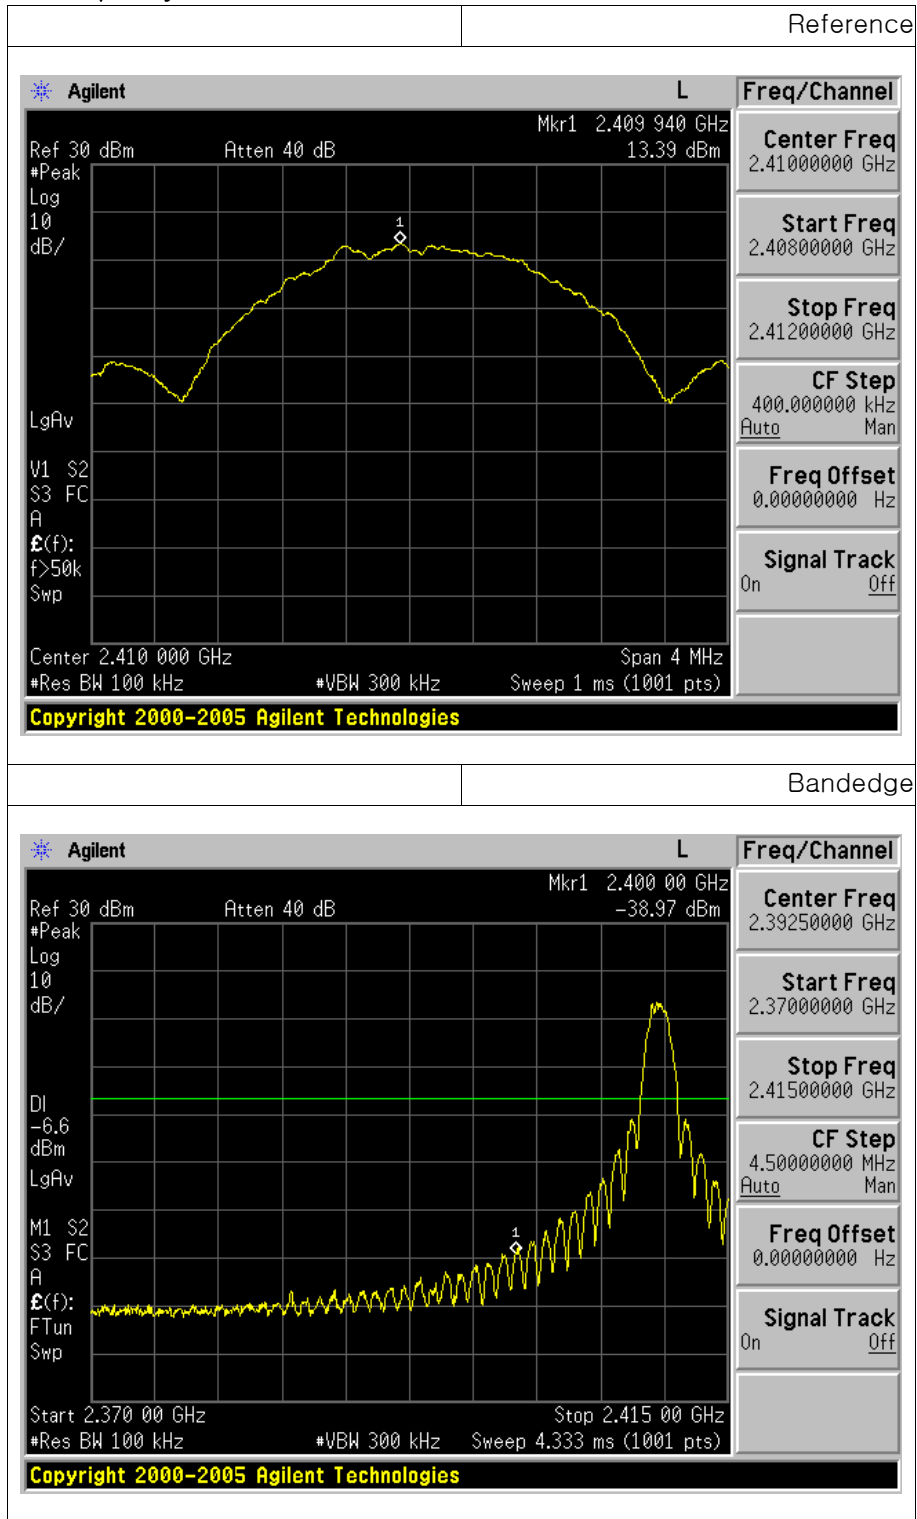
Reference

Agilent L
Mkr1 2.409 940 GHz
Ref 30 dBm Atten 40 dB 13.39 dBm
#Peak
Log
10
dB/
1
LgAv
V1 S2
S3 FC
A
£(f):
f>50k
Swp
Center 2.410 000 GHz Span 4 MHz
#Res BW 100 kHz #VBW 300 kHz Sweep 1 ms (1001 pts)
Copyright 2000-2005 Agilent Technologies

Freq/Channel
Center Freq
2.41000000 GHz
Start Freq
2.40800000 GHz
Stop Freq
2.41200000 GHz
CF Step
400.000000 kHz
Auto Man
Freq Offset
0.00000000 Hz
Signal Track
On Off

Bandedge

Agilent L
Mkr1 2.400 00 GHz
Ref 30 dBm Atten 40 dB -38.97 dBm
#Peak
Log
10
dB/
DI
-6.6
dBm
LgAv
M1 S2
S3 FC
A
£(f):
FTun
Swp
1
Start 2.370 00 GHz Stop 2.415 00 GHz
#Res BW 100 kHz #VBW 300 kHz Sweep 4.333 ms (1001 pts)
Copyright 2000-2005 Agilent Technologies

Freq/Channel
Center Freq
2.39250000 GHz
Start Freq
2.37000000 GHz
Stop Freq
2.41500000 GHz
CF Step
4.50000000 MHz
Auto Man
Freq Offset
0.00000000 Hz
Signal Track
On Off